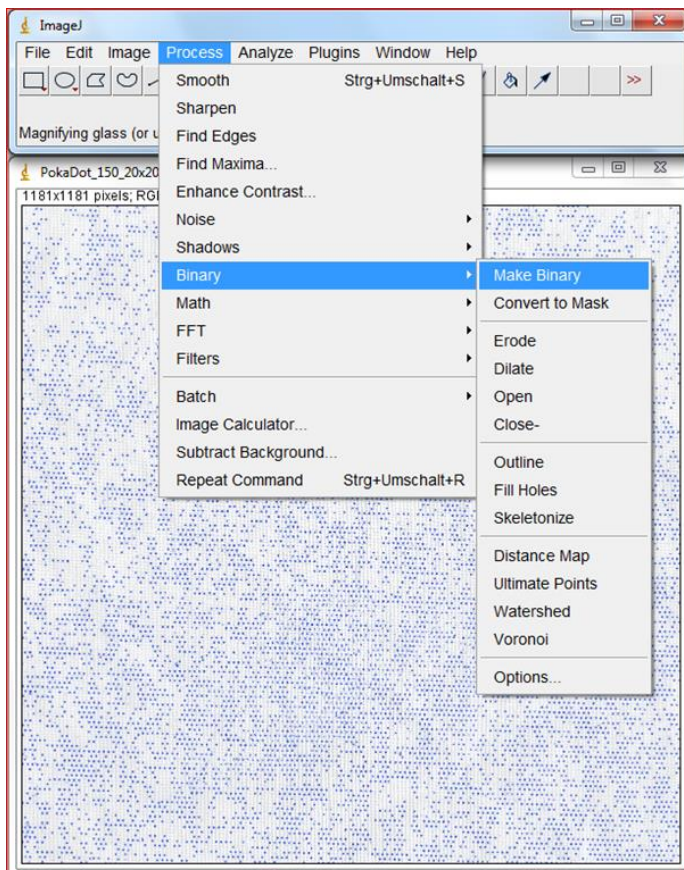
ImageJ

File Edit Image Process Analyze Plugins Window Help

>>

Magnifying glass (or u

PokaDot_150_20x20

1181x1181 pixels; RGI

Smooth Strg+Umschalt+S
Sharpen
Find Edges
Find Maxima...
Enhance Contrast...
Noise
Shadows
Binary
Math
FFT
Filters
Batch
Image Calculator...
Subtract Background...
Repeat Command Strg+Umschalt+R

Make Binary
Convert to Mask
Erode
Dilate
Open
Close-
Outline
Fill Holes
Skeletonize
Distance Map
Ultimate Points
Watershed
Voronoi
Options...